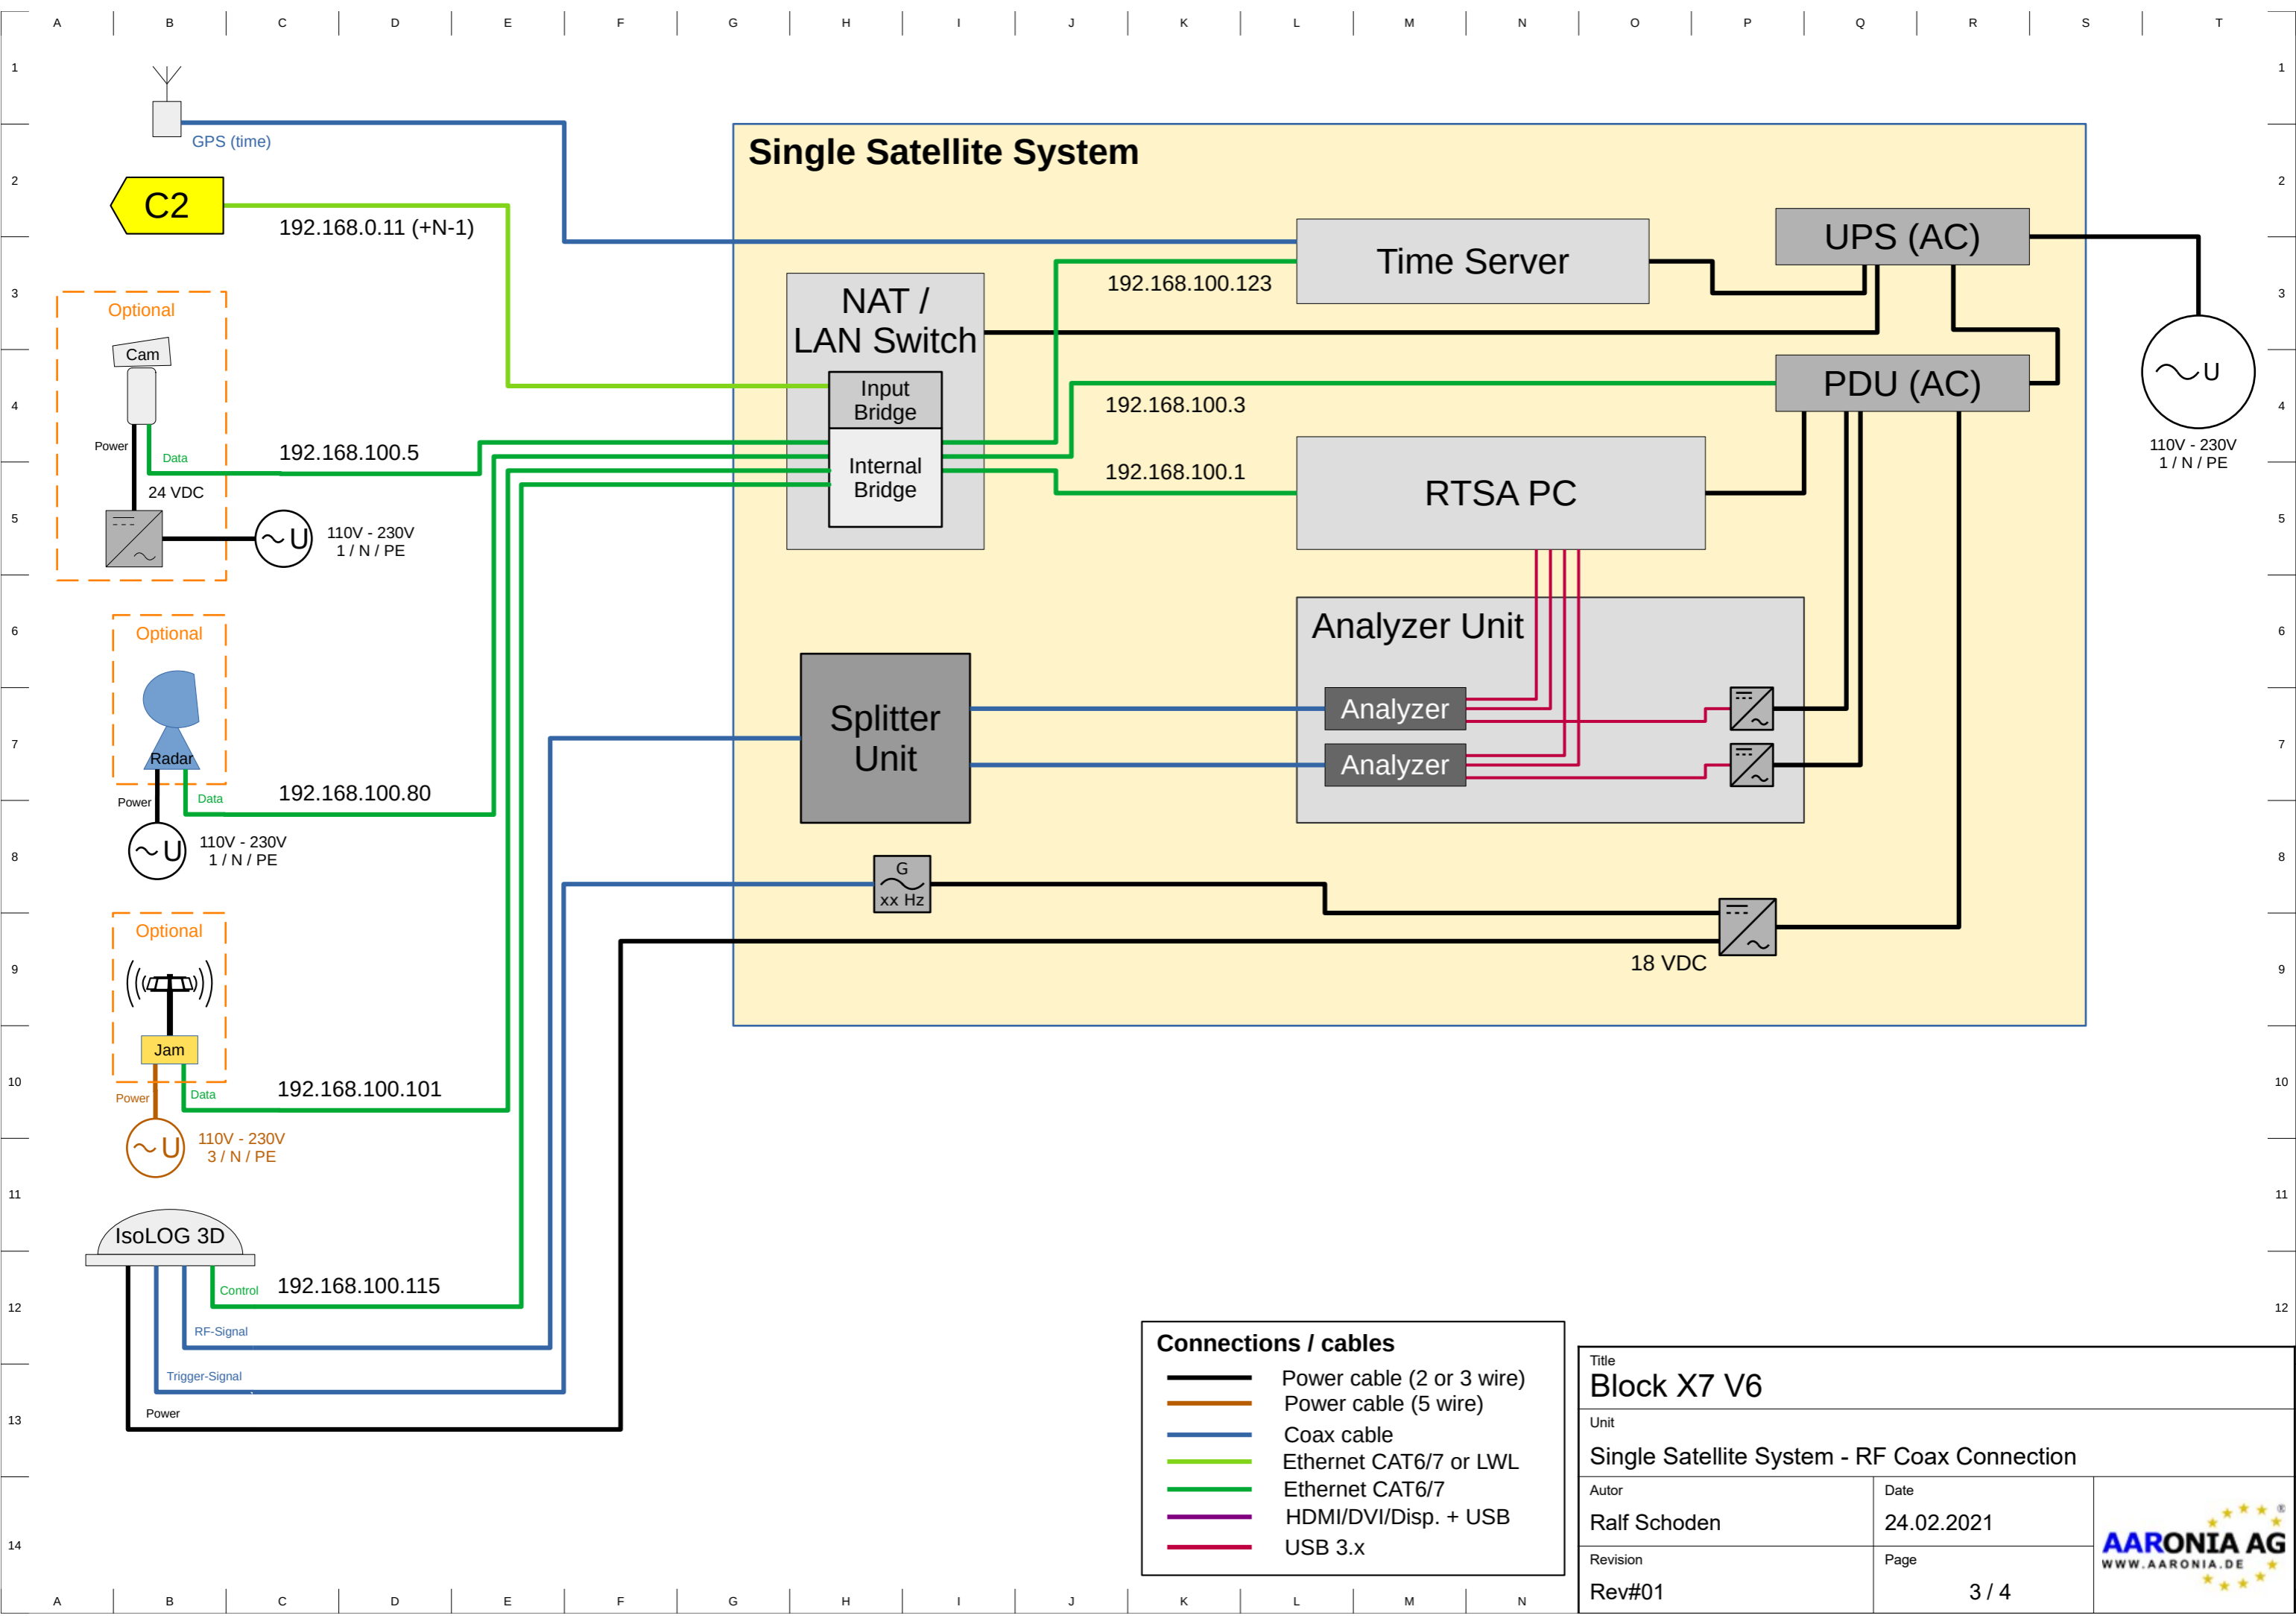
A B C D E F G H I J K L M N O P Q R S T

1 2 3 4 5 6 7 8 9 10 11 12 13 14

GPS (time)

C2

192.168.0.11 (+N-1)

Single Satellite System

Time Server

UPS (AC)

NAT / LAN Switch

192.168.100.123

Input Bridge

Internal Bridge

PDU (AC)

192.168.100.3

192.168.100.1

RTSA PC

U

110V - 230V
1 / N / PE

Optional

Cam

Power

Data

192.168.100.5

24 VDC

U

110V - 230V
1 / N / PE

Optional

Radar

Power

Data

192.168.100.80

U

110V - 230V
1 / N / PE

Analyzer Unit

Splitter Unit

Analyzer

Analyzer

G
xx Hz

18 VDC

Optional

Jam

Power

Data

192.168.100.101

U

110V - 230V
3 / N / PE

IsoLOG 3D

Control

192.168.100.115

RF-Signal

Trigger-Signal

Power

Connections / cables

Power cable (2 or 3 wire)
Power cable (5 wire)
Coax cable
Ethernet CAT6/7 or LWL
Ethernet CAT6/7
HDMI/DVI/Disp. + USB
USB 3.x

| Title<br>Block X7 V6 | |
|---|---|
| Unit<br>Single Satellite System - RF Coax Connection | |
| Autor<br>Ralf Schoden | Date<br>24.02.2021 |
| Revision<br>Rev#01 | Page<br>3 / 4 |

AARONIA AG
WWW.AARONIA.DE